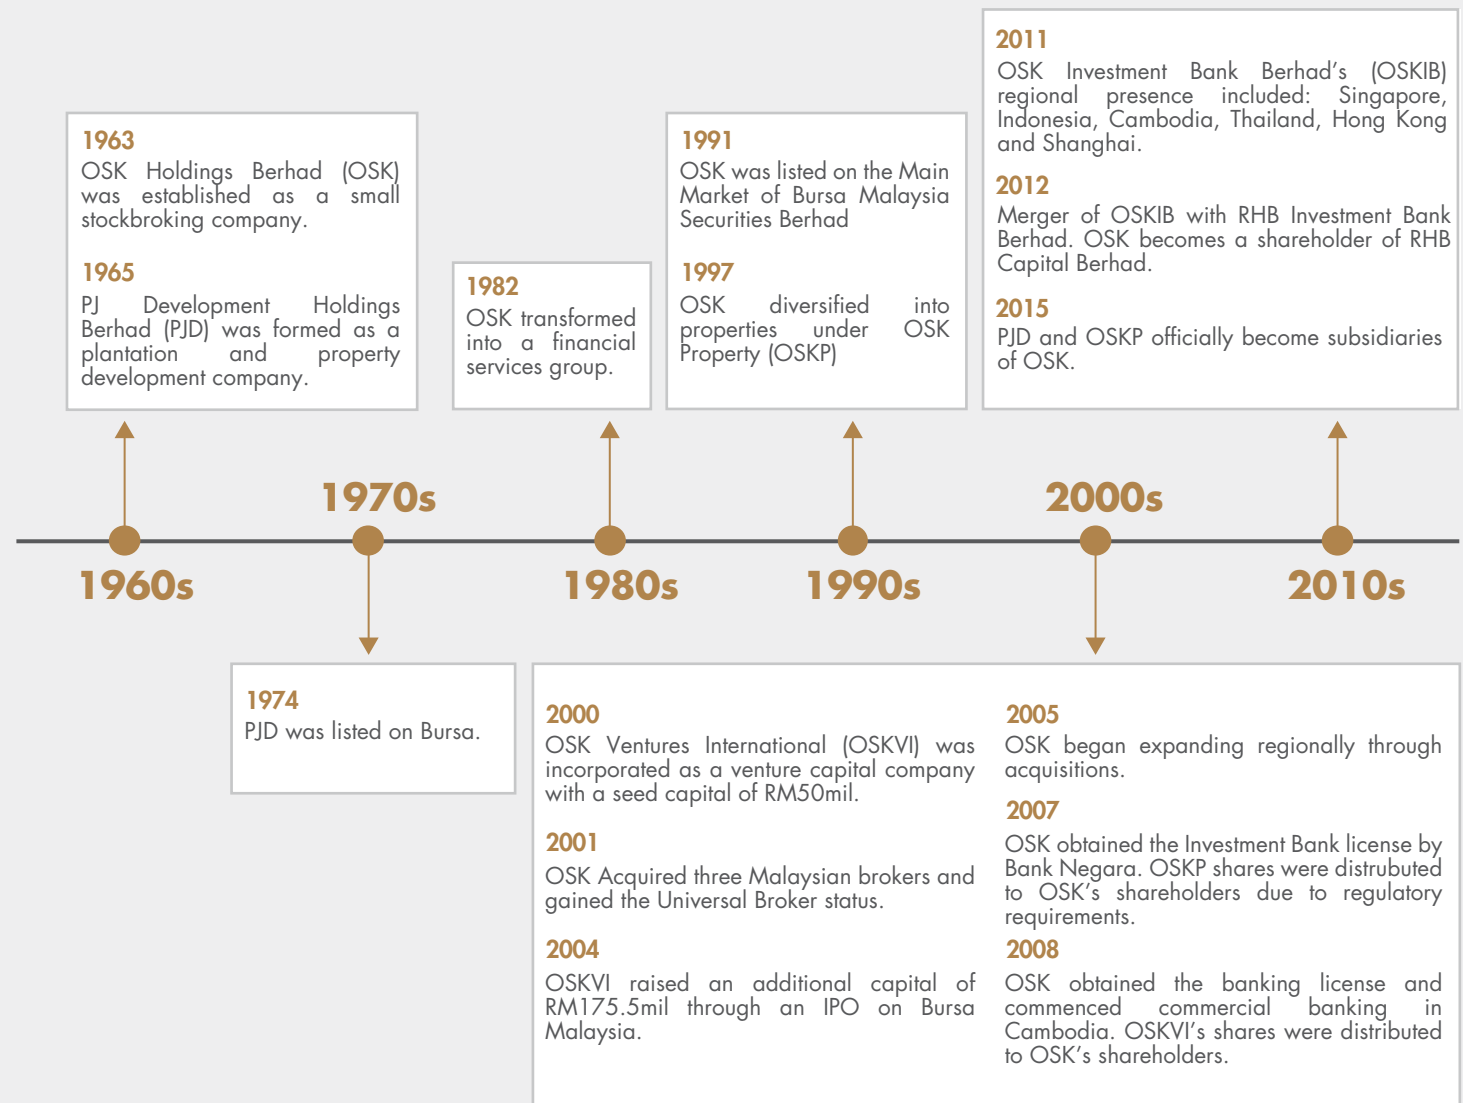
1963
OSK Holdings Berhad (OSK) was established as a small stockbroking company.

1965
PJ Development Holdings Berhad (PJD) was formed as a plantation and property development company.

1982
OSK transformed into a financial services group.

1991
OSK was listed on the Main Market of Bursa Malaysia Securities Berhad

1997
OSK diversified into properties under OSK Property (OSKP)

2011
OSK Investment Bank Berhad's (OSKIB) regional presence included: Singapore, Indonesia, Cambodia, Thailand, Hong Kong and Shanghai.

2012
Merger of OSKIB with RHB Investment Bank Berhad. OSK becomes a shareholder of RHB Capital Berhad.

2015
PJD and OSKP officially become subsidiaries of OSK.

1970s

2000s

1960s

1980s

1990s

2010s

1974
PJD was listed on Bursa.

2000
OSK Ventures International (OSKVI) was incorporated as a venture capital company with a seed capital of RM50mil.

2001
OSK Acquired three Malaysian brokers and gained the Universal Broker status.

2004
OSKVI raised an additional capital of RM175.5mil through an IPO on Bursa Malaysia.

2005
OSK began expanding regionally through acquisitions.

2007
OSK obtained the Investment Bank license by Bank Negara. OSKP shares were distrubuted to OSK's shareholders due to regulatory requirements.

2008
OSK obtained the banking license and commenced commercial banking in Cambodia. OSKVI's shares were distributed to OSK's shareholders.